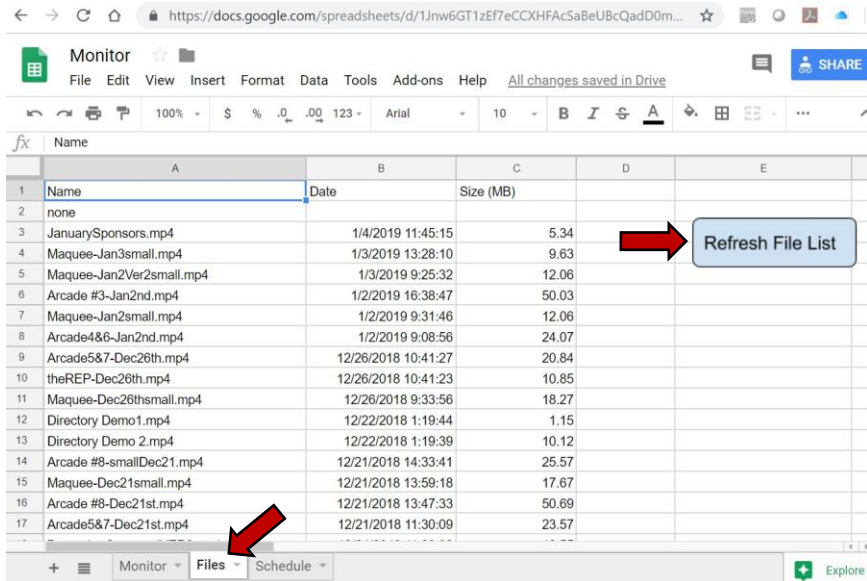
https://docs.google.com/spreadsheets/d/1Jnw6GT1zEf7eCCXHFAcSaBeUBcQadD0m...

Monitor

File Edit View Insert Format Data Tools Add-ons Help All changes saved in Drive

SHARE

100% $ % .0 .00 123 Arial 10 B I S A

fx Name

| | A | B | C | D | E |
|---|---|---|---|---|---|
| 1 | Name | Date | Size (MB) | | |
| 2 | none | | | | |
| 3 | JanuarySponsors.mp4 | 1/4/2019 11:45:15 | 5.34 | | |
| 4 | Maquee-Jan3small.mp4 | 1/3/2019 13:28:10 | 9.63 | | |
| 5 | Maquee-Jan2Ver2small.mp4 | 1/3/2019 9:25:32 | 12.06 | | |
| 6 | Arcade #3-Jan2nd.mp4 | 1/2/2019 16:38:47 | 50.03 | | |
| 7 | Maquee-Jan2small.mp4 | 1/2/2019 9:31:46 | 12.06 | | |
| 8 | Arcade4&6-Jan2nd.mp4 | 1/2/2019 9:08:56 | 24.07 | | |
| 9 | Arcade5&7-Dec26th.mp4 | 12/26/2018 10:41:27 | 20.84 | | |
| 10 | theREP-Dec26th.mp4 | 12/26/2018 10:41:23 | 10.85 | | |
| 11 | Maquee-Dec26thsmall.mp4 | 12/26/2018 9:33:56 | 18.27 | | |
| 12 | Directory Demo1.mp4 | 12/22/2018 1:19:44 | 1.15 | | |
| 13 | Directory Demo 2.mp4 | 12/22/2018 1:19:39 | 10.12 | | |
| 14 | Arcade #8-smallDec21.mp4 | 12/21/2018 14:33:41 | 25.57 | | |
| 15 | Maquee-Dec21small.mp4 | 12/21/2018 13:59:18 | 17.67 | | |
| 16 | Arcade #8-Dec21st.mp4 | 12/21/2018 13:47:33 | 50.69 | | |
| 17 | Arcade5&7-Dec21st.mp4 | 12/21/2018 11:30:09 | 23.57 | | |

Refresh File List

+ Monitor Files Schedule

Explore